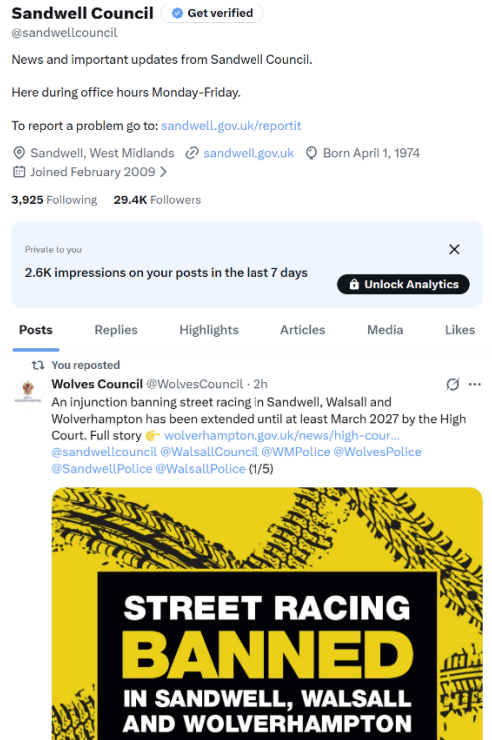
Sandwell Council Get verified
@sandwellcouncil

News and important updates from Sandwell Council.

Here during office hours Monday-Friday.

To report a problem go to: sandwell.gov.uk/reportit

Sandwell, West Midlands sandwell.gov.uk Born April 1, 1974
Joined February 2009

3,925 Following 29.4K Followers

Private to you
2.6K impressions on your posts in the last 7 days
Unlock Analytics

Posts Replies Highlights Articles Media Likes

You reposted
Wolves Council @WolvesCouncil · 2h
An injunction banning street racing in Sandwell, Walsall and Wolverhampton has been extended until at least March 2027 by the High Court. Full story 👉 wolverhampton.gov.uk/news/high-cour... @sandwellcouncil @WalsallCouncil @WMPolice @WolvesPolice @SandwellPolice @WalsallPolice (1/5)

STREET RACING
BANNED
IN SANDWELL, WALSALL AND WOLVERHAMPTON